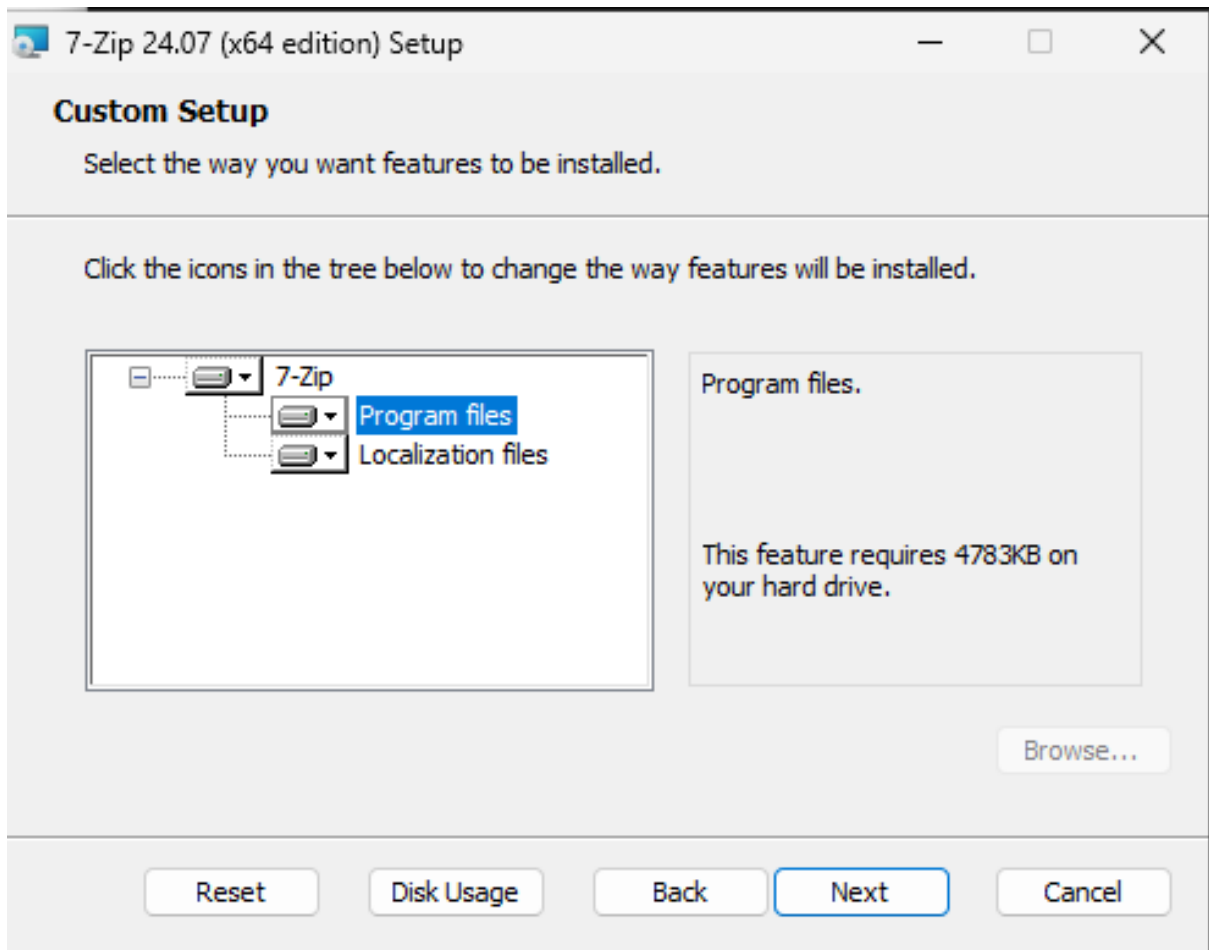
7-Zip 24.07 (x64 edition) Setup

Custom Setup

Select the way you want features to be installed.

Click the icons in the tree below to change the way features will be installed.

7-Zip
Program files
Localization files

Program files.

This feature requires 4783KB on your hard drive.

Browse...

Reset | Disk Usage | Back | Next | Cancel